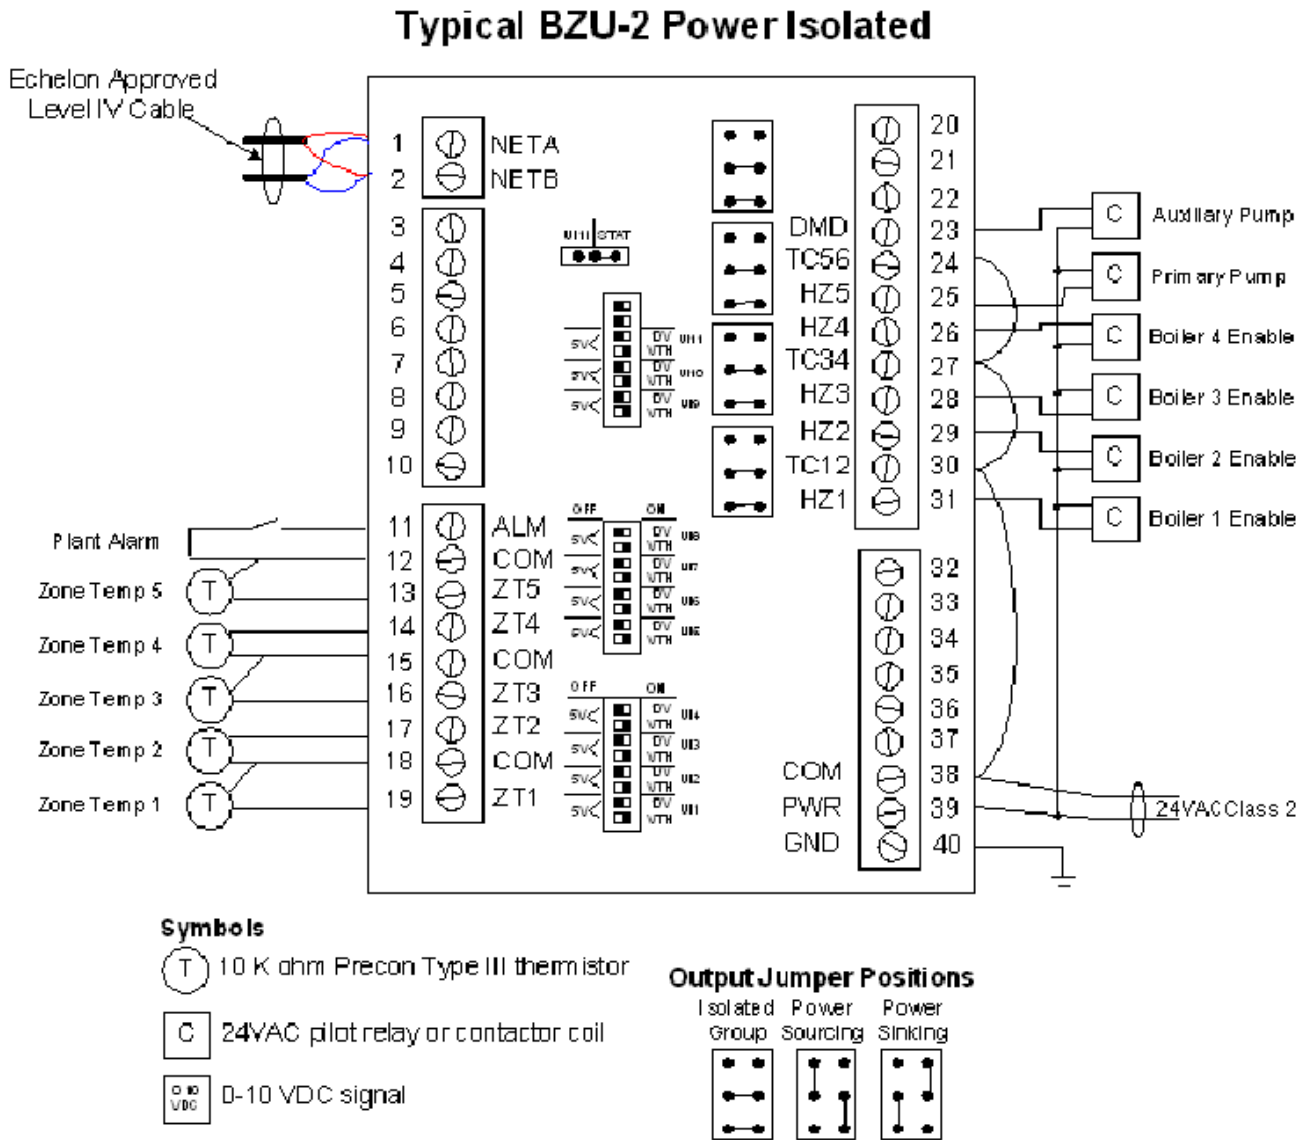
Typical BZU-2 Power Isolated

Echelon Approved Level IV Cable

1 NETA
2 NETB
3
4
5
6
7
8
9
10
11 ALM
12 COM
13 ZT5
14 ZT4
15 COM
16 ZT3
17 ZT2
18 COM
19 ZT1

Plant Alarm
Zone Temp 5
Zone Temp 4
Zone Temp 3
Zone Temp 2
Zone Temp 1

UI11 STAT

5V DV VTH UI11
5V DV VTH UI10
5V DV VTH UI9

OFF ON
5V DV VTH UI8
5V DV VTH UI7
5V DV VTH UI6
5V DV VTH UI5

OFF ON
5V DV VTH UI4
5V DV VTH UI3
5V DV VTH UI2
5V DV VTH UI1

20
21
22
DMD 23
TC56 24
HZ5 25
HZ4 26
TC34 27
HZ3 28
HZ2 29
TC12 30
HZ1 31
32
33
34
35
36
37
COM 38
PWR 39
GND 40

C Auxiliary Pump
C Primary Pump
C Boiler 4 Enable
C Boiler 3 Enable
C Boiler 2 Enable
C Boiler 1 Enable

24VAC Class 2

Symbols
T 10 K ohm Precon Type III thermistor
C 24VAC pilot relay or contactor coil
0 10 VDC 0-10 VDC signal

Output Jumper Positions
Isolated Group
Power Sourcing
Power Sinking